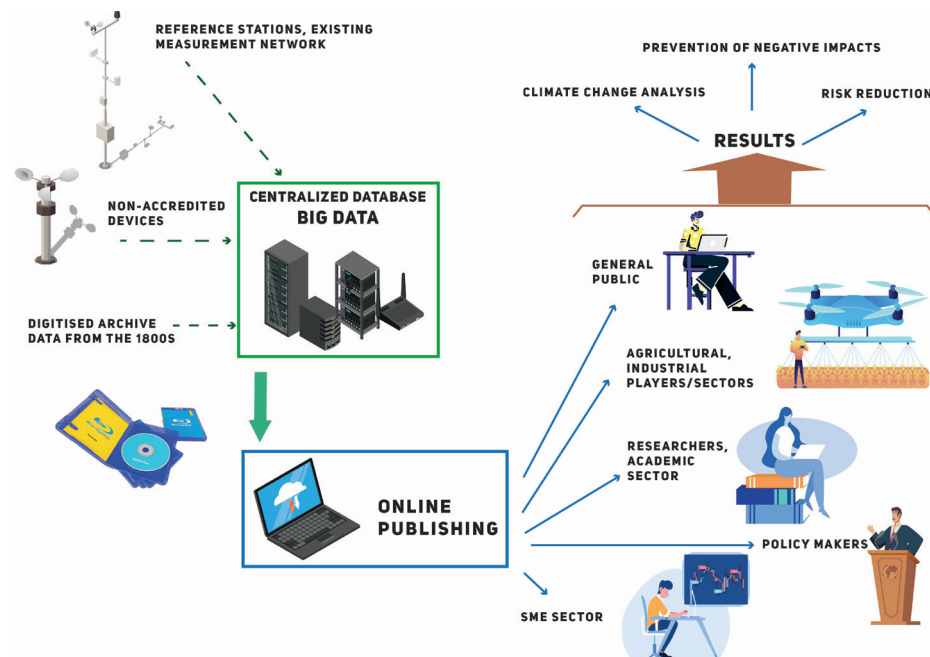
REFERENCE STATIONS, EXISTING MEASUREMENT NETWORK

NON-ACCREDITED DEVICES

DIGITISED ARCHIVE DATA FROM THE 1800S

CENTRALIZED DATABASE
BIG DATA

ONLINE PUBLISHING

PREVENTION OF NEGATIVE IMPACTS

CLIMATE CHANGE ANALYSIS

RISK REDUCTION

RESULTS

GENERAL PUBLIC

AGRICULTURAL, INDUSTRIAL PLAYERS/SECTORS

RESEARCHERS, ACADEMIC SECTOR

POLICY MAKERS

SME SECTOR